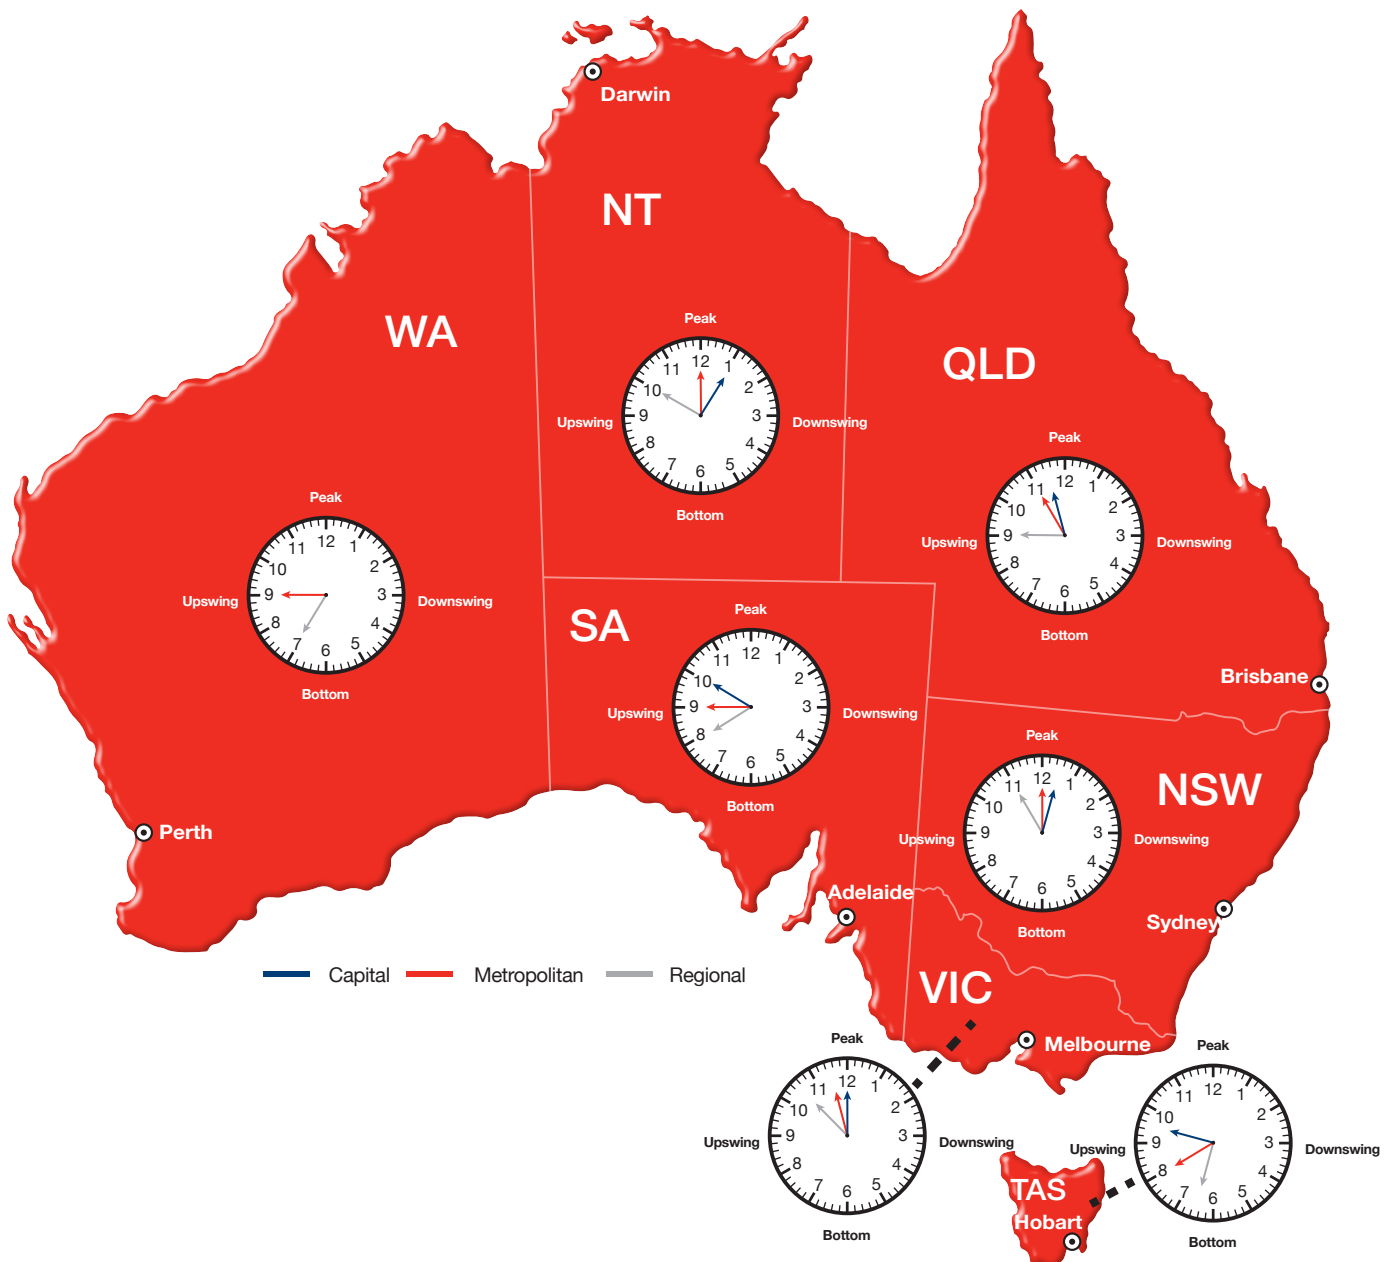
Darwin

NT

Peak
12 1 2 3 4 5 6 7 8 9 10 11
Upswing
Downswing
Bottom

WA

Peak
12 1 2 3 4 5 6 7 8 9 10 11
Upswing
Downswing
Bottom

QLD

Peak
12 1 2 3 4 5 6 7 8 9 10 11
Upswing
Downswing
Bottom

SA

Peak
12 1 2 3 4 5 6 7 8 9 10 11
Upswing
Downswing
Bottom

Brisbane

Peak
12 1 2 3 4 5 6 7 8 9 10 11
Upswing
Downswing
Bottom

NSW

Perth

Adelaide

Sydney

Capital
Metropolitan
Regional

VIC

Melbourne

Peak
12 1 2 3 4 5 6 7 8 9 10 11
Upswing
Downswing
Bottom

Peak
12 1 2 3 4 5 6 7 8 9 10 11
Upswing
Downswing
Bottom

TAS
Hobart